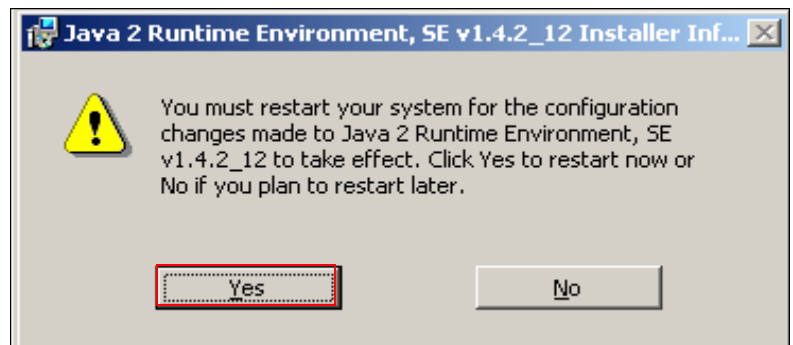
Java 2 Runtime Environment, SE v1.4.2_12 Installer Inf...

You must restart your system for the configuration changes made to Java 2 Runtime Environment, SE v1.4.2_12 to take effect. Click Yes to restart now or No if you plan to restart later.

Yes

No